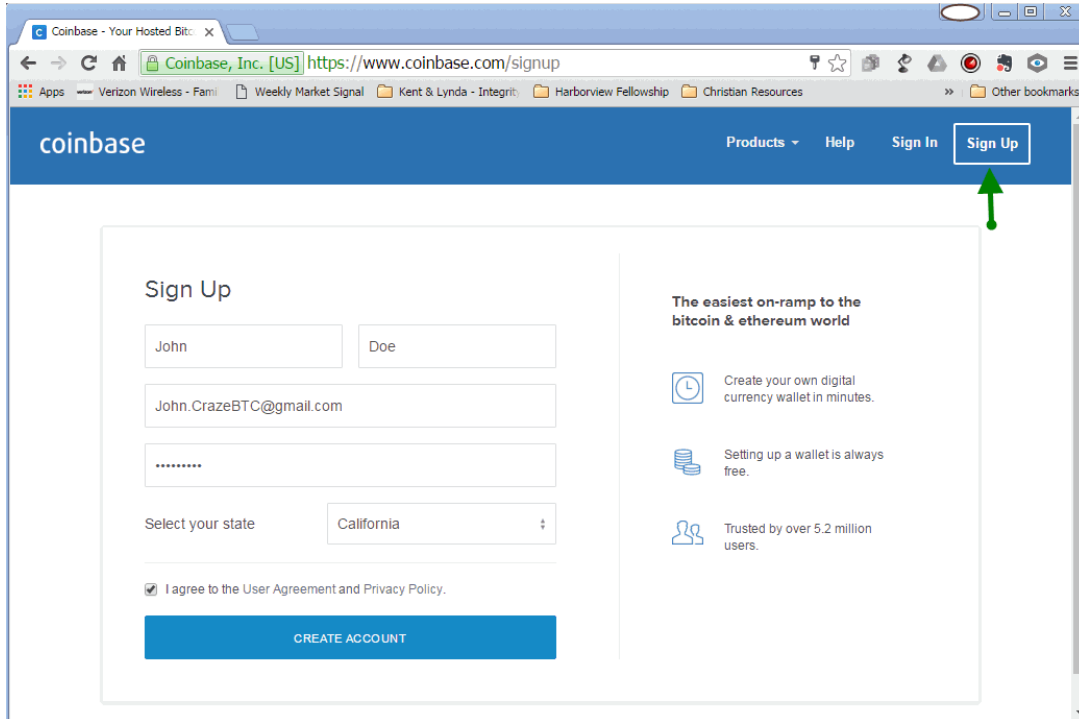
Coinbase - Your Hosted Bitc ×

Coinbase, Inc. [US] https://www.coinbase.com/signup

Apps Verizon Wireless - Fami Weekly Market Signal Kent & Lynda - Integrity Harborview Fellowship Christian Resources » Other bookmarks

coinbase

Products Help Sign In Sign Up

Sign Up

John

Doe

John.CrazeBTC@gmail.com

••••••••••

Select your state California

I agree to the User Agreement and Privacy Policy.

CREATE ACCOUNT

The easiest on-ramp to the bitcoin & ethereum world

Create your own digital currency wallet in minutes.

Setting up a wallet is always free.

Trusted by over 5.2 million users.